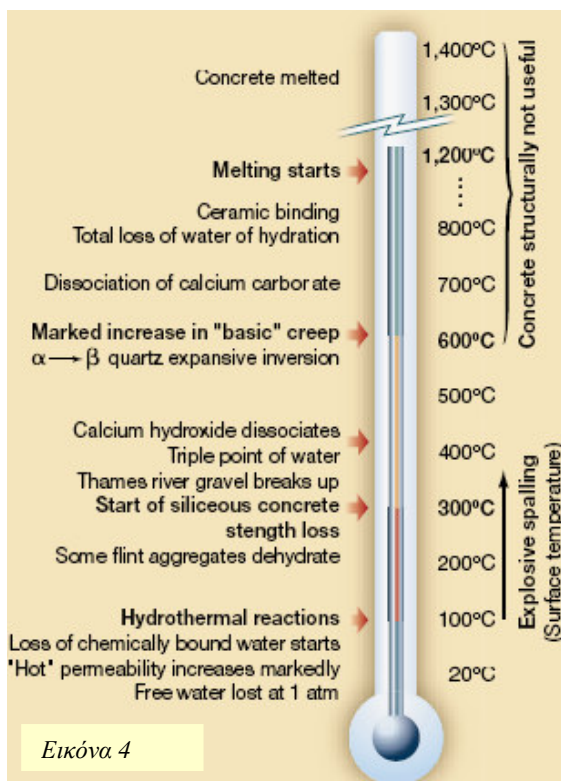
Concrete melted

Melting starts

Ceramic binding
Total loss of water of hydration

Dissociation of calcium carborate

Marked increase in "basic" creep
$\alpha \longrightarrow \beta$ quartz expansive inversion

Calcium hydroxide dissociates
Triple point of water
Thames river gravel breaks up
Start of siliceous concrete stength loss
Some flint aggregates dehydrate

Hydrothermal reactions
Loss of chemically bound water starts
'Hot' permeability increases markedly
Free water lost at 1 atm

1,400°C
1,300°C
1,200°C
⋮
800°C
700°C
600°C
500°C
400°C
300°C
200°C
100°C
20°C

Concrete structurally not useful

Explosive spalling
(Surface temperature)

Εικόνα 4